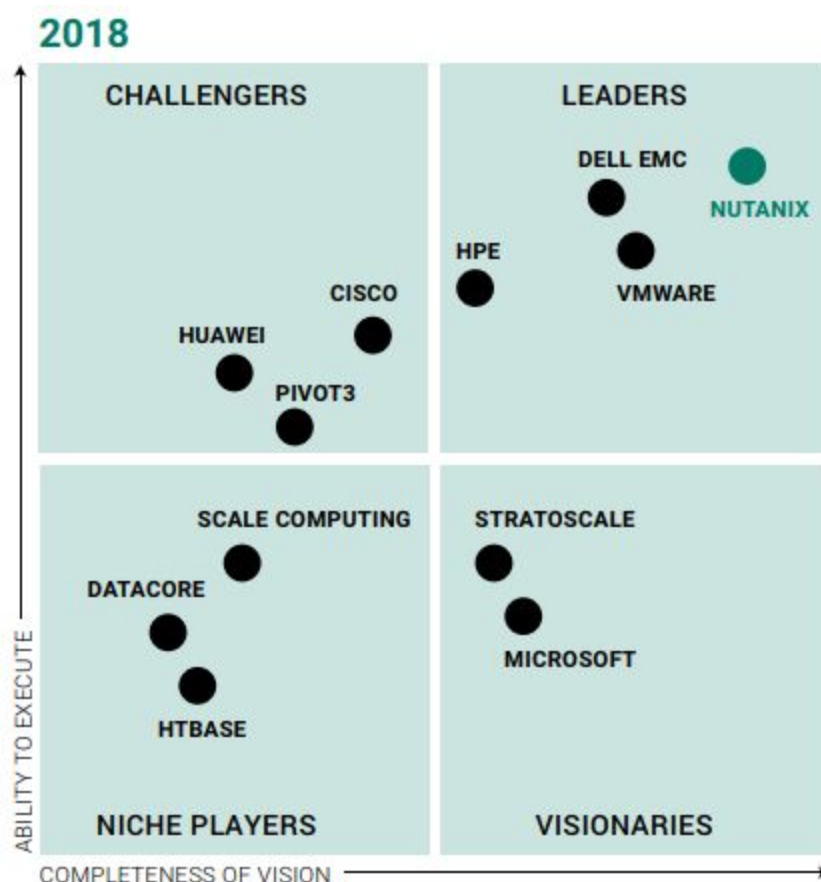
2018

CHALLENGERS

LEADERS

DELL EMC

NUTANIX

HPE

VMWARE

CISCO

HUAWEI

PIVOT3

SCALE COMPUTING

STRATOSCALE

DATACORE

MICROSOFT

HTBASE

NICHE PLAYERS

VISIONARIES

ABILITY TO EXECUTE

COMPLETENESS OF VISION